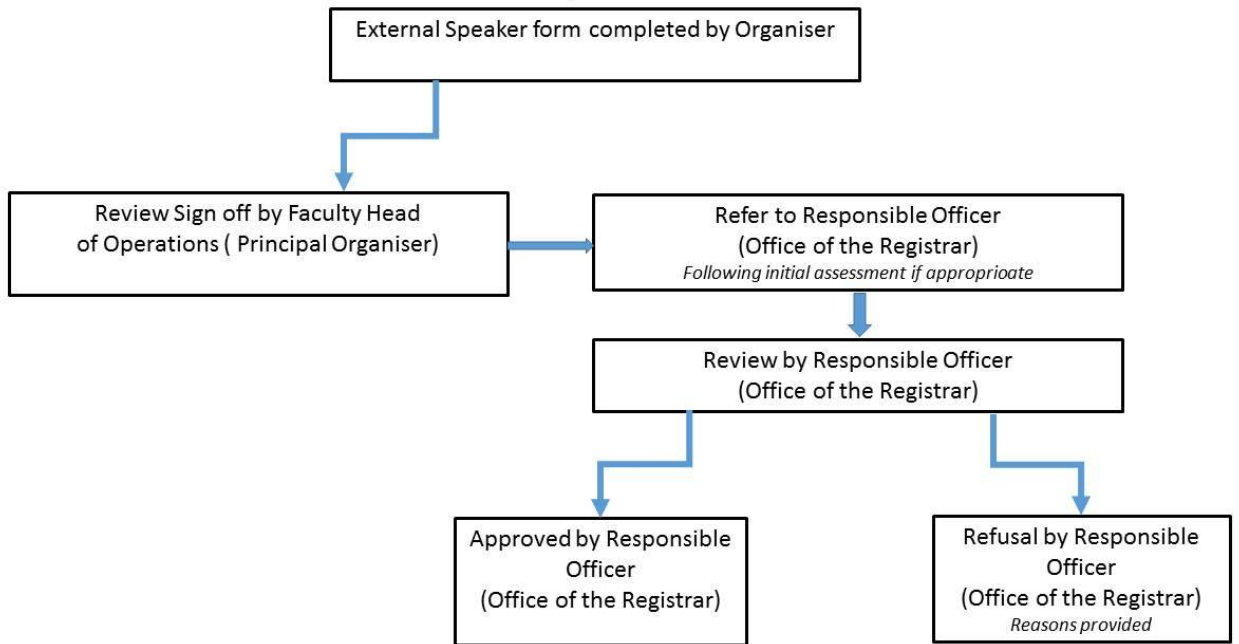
External Speaker form completed by Organiser

Review Sign off by Faculty Head of Operations ( Principal Organiser)

Refer to Responsible Officer (Office of the Registrar)
Following initial assessment if approprioate

Review by Responsible Officer (Office of the Registrar)

Approved by Responsible Officer (Office of the Registrar)

Refusal by Responsible Officer (Office of the Registrar)
Reasons provided